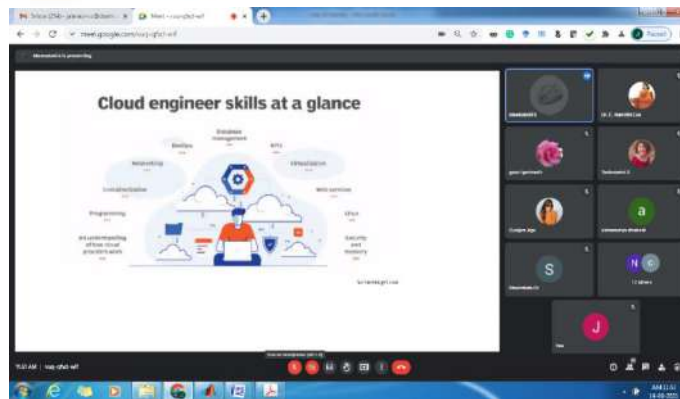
Meet - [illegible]

meet.google.com/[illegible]

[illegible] is presenting

Cloud engineer skills at a glance

Database management

DevOps

APIs

Networking

Virtualization

Containerization

Web services

Programming

Linux

An understanding of how cloud providers work

Security and recovery

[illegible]

S

a

N

C

J

11:01 AM | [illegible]